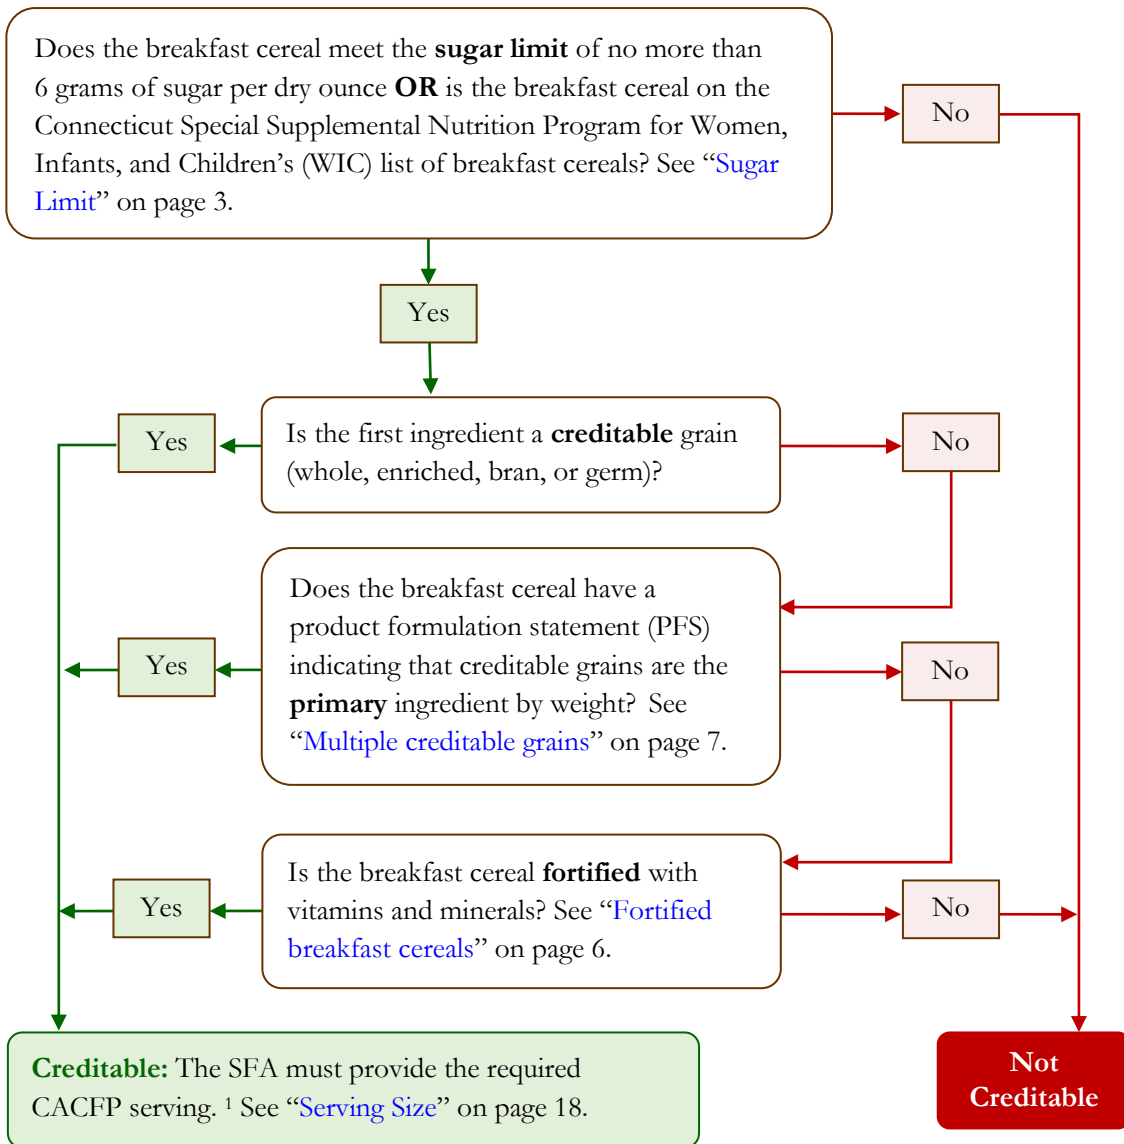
Does the breakfast cereal meet the sugar limit of no more than 6 grams of sugar per dry ounce OR is the breakfast cereal on the Connecticut Special Supplemental Nutrition Program for Women, Infants, and Children's (WIC) list of breakfast cereals? See "Sugar Limit" on page 3.

No

Yes

Yes

Is the first ingredient a creditable grain (whole, enriched, bran, or germ)?

No

Does the breakfast cereal have a product formulation statement (PFS) indicating that creditable grains are the primary ingredient by weight? See "Multiple creditable grains" on page 7.

Yes

No

Yes

Is the breakfast cereal fortified with vitamins and minerals? See "Fortified breakfast cereals" on page 6.

No

Creditable: The SFA must provide the required CACFP serving. $^1$ See "Serving Size" on page 18.

Not Creditable